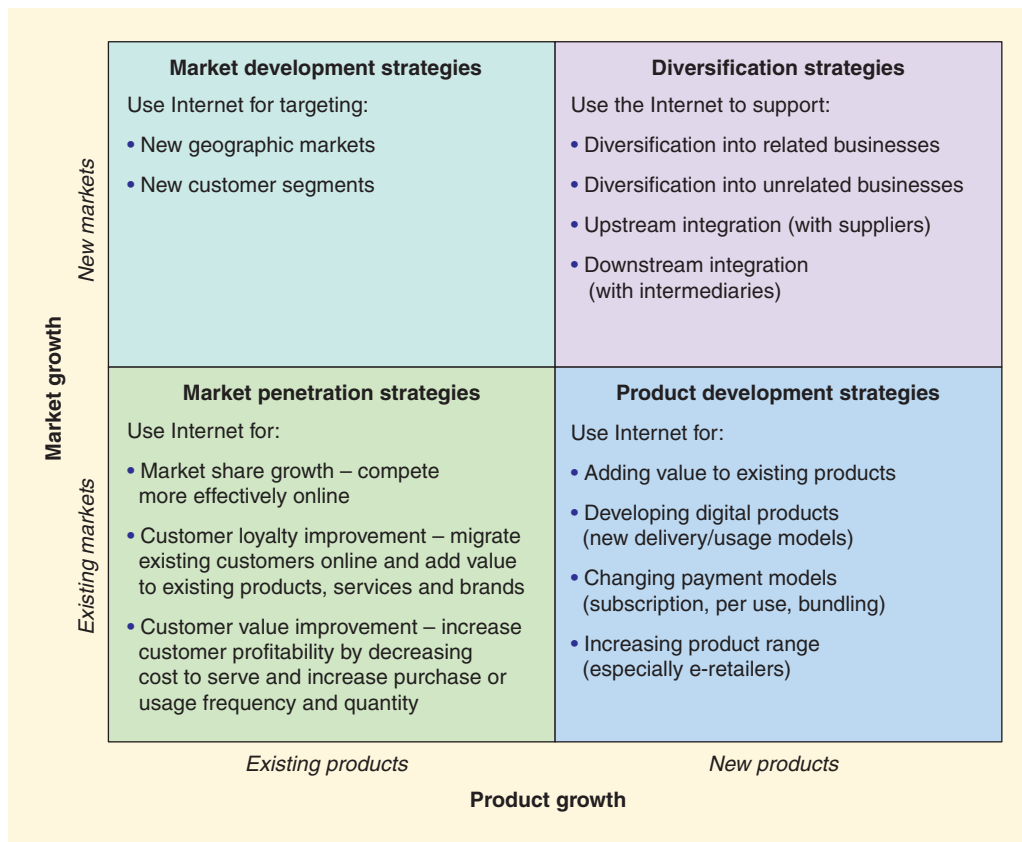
Market growth

New markets

Market development strategies

Use Internet for targeting:

• New geographic markets

• New customer segments

Diversification strategies

Use the Internet to support:

• Diversification into related businesses

• Diversification into unrelated businesses

• Upstream integration (with suppliers)

• Downstream integration (with intermediaries)

Existing markets

Market penetration strategies

Use Internet for:

• Market share growth – compete more effectively online

• Customer loyalty improvement – migrate existing customers online and add value to existing products, services and brands

• Customer value improvement – increase customer profitability by decreasing cost to serve and increase purchase or usage frequency and quantity

Product development strategies

Use Internet for:

• Adding value to existing products

• Developing digital products (new delivery/usage models)

• Changing payment models (subscription, per use, bundling)

• Increasing product range (especially e-retailers)

Existing products

New products

Product growth